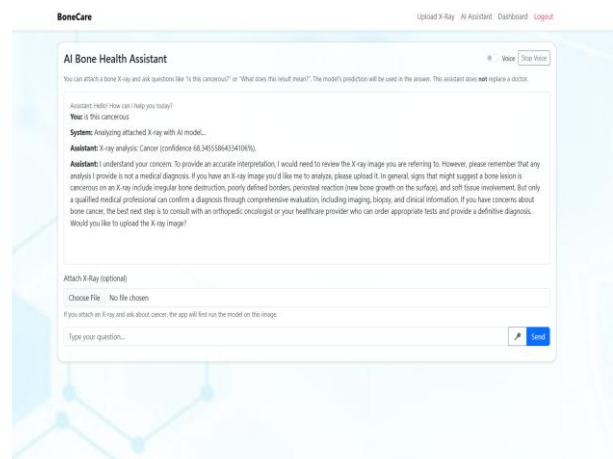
BoneCare

Upload X-Ray AI Assistant Dashboard Logout

AI Bone Health Assistant

Voice Stop Voice

You can attach a bone X-ray and ask questions like "Is this cancerous?" or "What does this result mean?". The model's prediction will be used in the answer. This assistant does **not** replace a doctor.

Assistant: Hello! How can I help you today?

**You:** is this cancerous

**System:** Analyzing attached X-ray with AI model...

**Assistant:** X-ray analysis: Cancer (confidence 68.34555864334106%).

**Assistant:** I understand your concern. To provide an accurate interpretation, I would need to review the X-ray image you are referring to. However, please remember that any analysis I provide is not a medical diagnosis. If you have an X-ray image you'd like me to analyze, please upload it. In general, signs that might suggest a bone lesion is cancerous on an X-ray include irregular bone destruction, poorly defined borders, periosteal reaction (new bone growth on the surface), and soft tissue involvement. But only a qualified medical professional can confirm a diagnosis through comprehensive evaluation, including imaging, biopsy, and clinical information. If you have concerns about bone cancer, the best next step is to consult with an orthopedic oncologist or your healthcare provider who can order appropriate tests and provide a definitive diagnosis. Would you like to upload the X-ray image?

Attach X-Ray (optional)

Choose File No file chosen

If you attach an X-ray and ask about cancer, the app will first run the model on this image.

Type your question...

Send